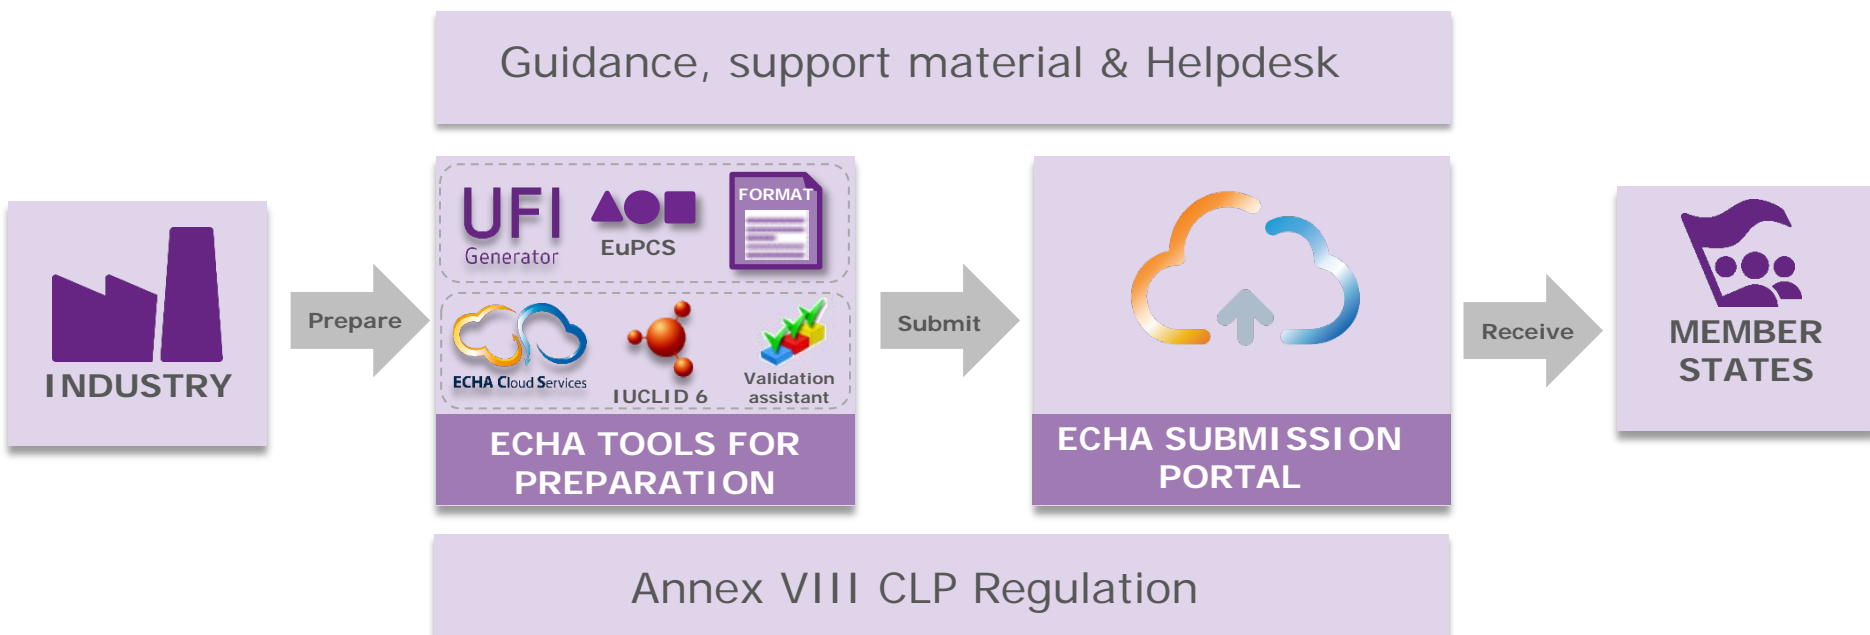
Guidance, support material & Helpdesk

INDUSTRY

Prepare

UFI Generator

EuPCS

FORMAT

ECHA Cloud Services

IUCLID 6

Validation assistant

ECHA TOOLS FOR PREPARATION

Submit

ECHA SUBMISSION PORTAL

Receive

MEMBER STATES

Annex VIII CLP Regulation